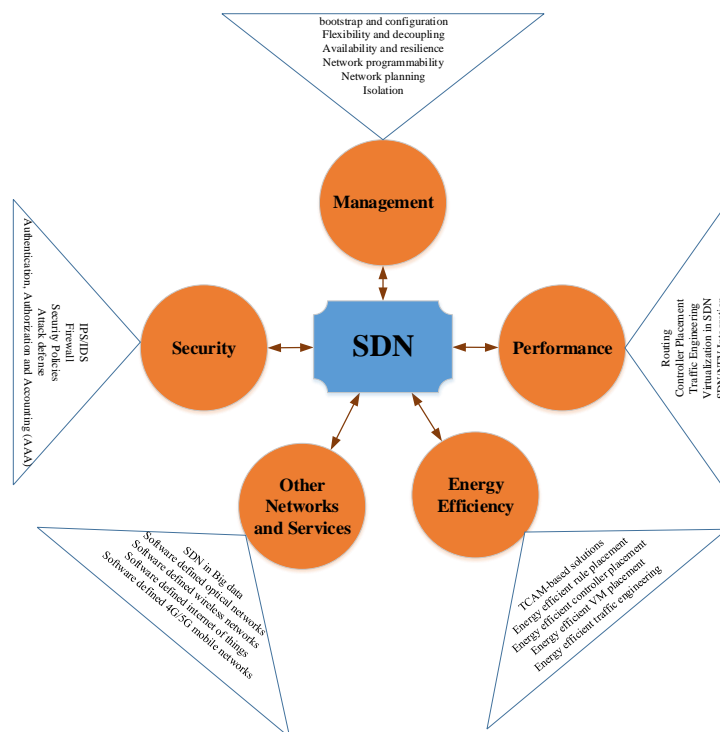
bootstrap and configuration
Flexibility and decoupling
Availability and resilience
Network programmability
Network planning
Isolation

Management

IPS/IDS
Firewall
Security Policies
Attack defense
Authentication, Authorization and Accounting (AAA)

Security

SDN

Performance

Routing
Controller Placement
Traffic Engineering
Virtualization in SDN
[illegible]

Other Networks and Services

Energy Efficiency

SDN in Big data
Software defined optical networks
Software defined wireless networks
Software defined internet of things
Software defined 4G/5G mobile networks

TCAM-based solutions
Energy efficient rule placement
Energy efficient controller placement
Energy efficient VM placement
Energy efficient traffic engineering